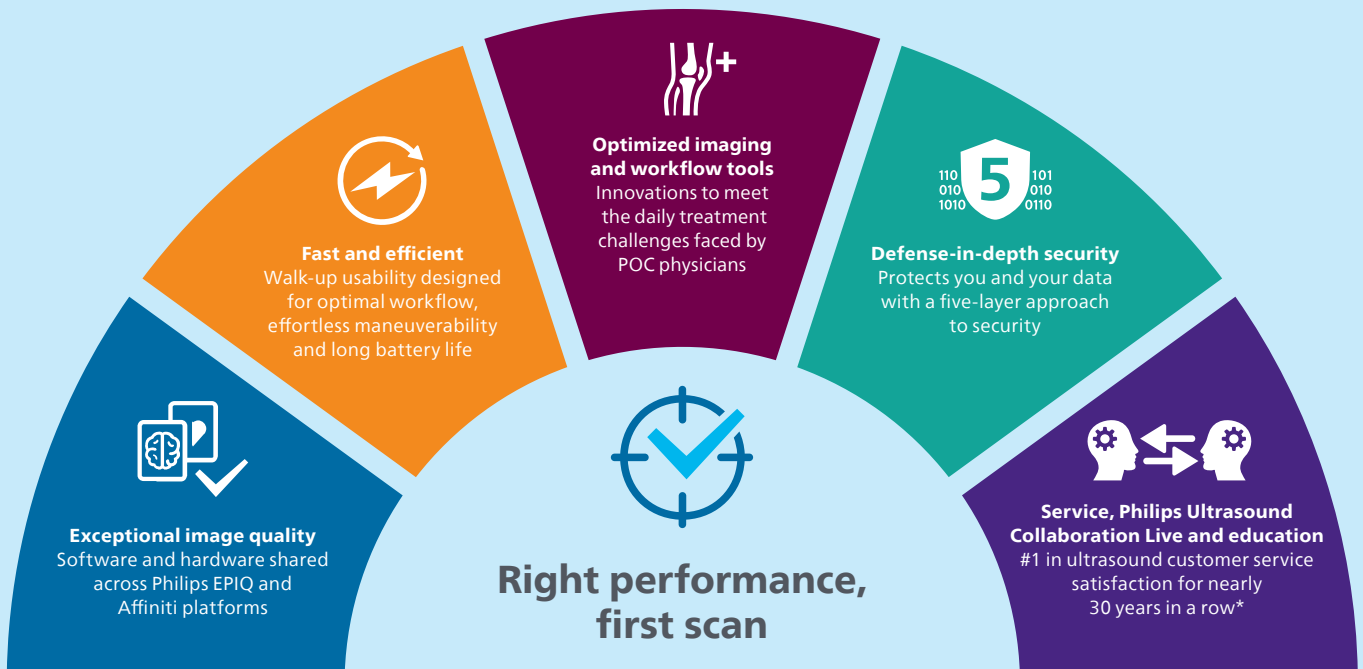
Exceptional image quality
Software and hardware shared across Philips EPIQ and Affiniti platforms

Fast and efficient
Walk-up usability designed for optimal workflow, effortless maneuverability and long battery life

Optimized imaging and workflow tools
Innovations to meet the daily treatment challenges faced by POC physicians

110
010
1010
5
101
010
0110

Defense-in-depth security
Protects you and your data with a five-layer approach to security

Service, Philips Ultrasound Collaboration Live and education
#1 in ultrasound customer service satisfaction for nearly 30 years in a row*

Right performance, first scan